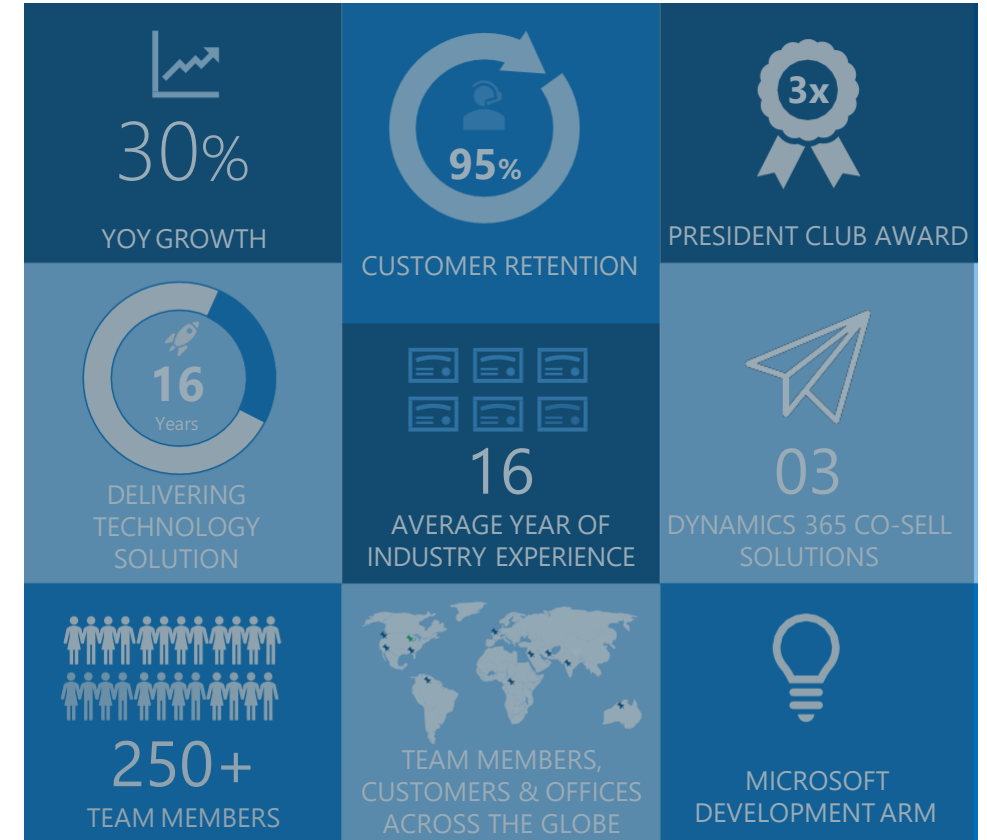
30%

YOY GROWTH

95%

CUSTOMER RETENTION

3x

PRESIDENT CLUB AWARD

16

Years

DELIVERING TECHNOLOGY SOLUTION

16

AVERAGE YEAR OF INDUSTRY EXPERIENCE

03

DYNAMICS 365 CO-SELL SOLUTIONS

250+

TEAM MEMBERS

TEAM MEMBERS, CUSTOMERS & OFFICES ACROSS THE GLOBE

MICROSOFT DEVELOPMENT ARM